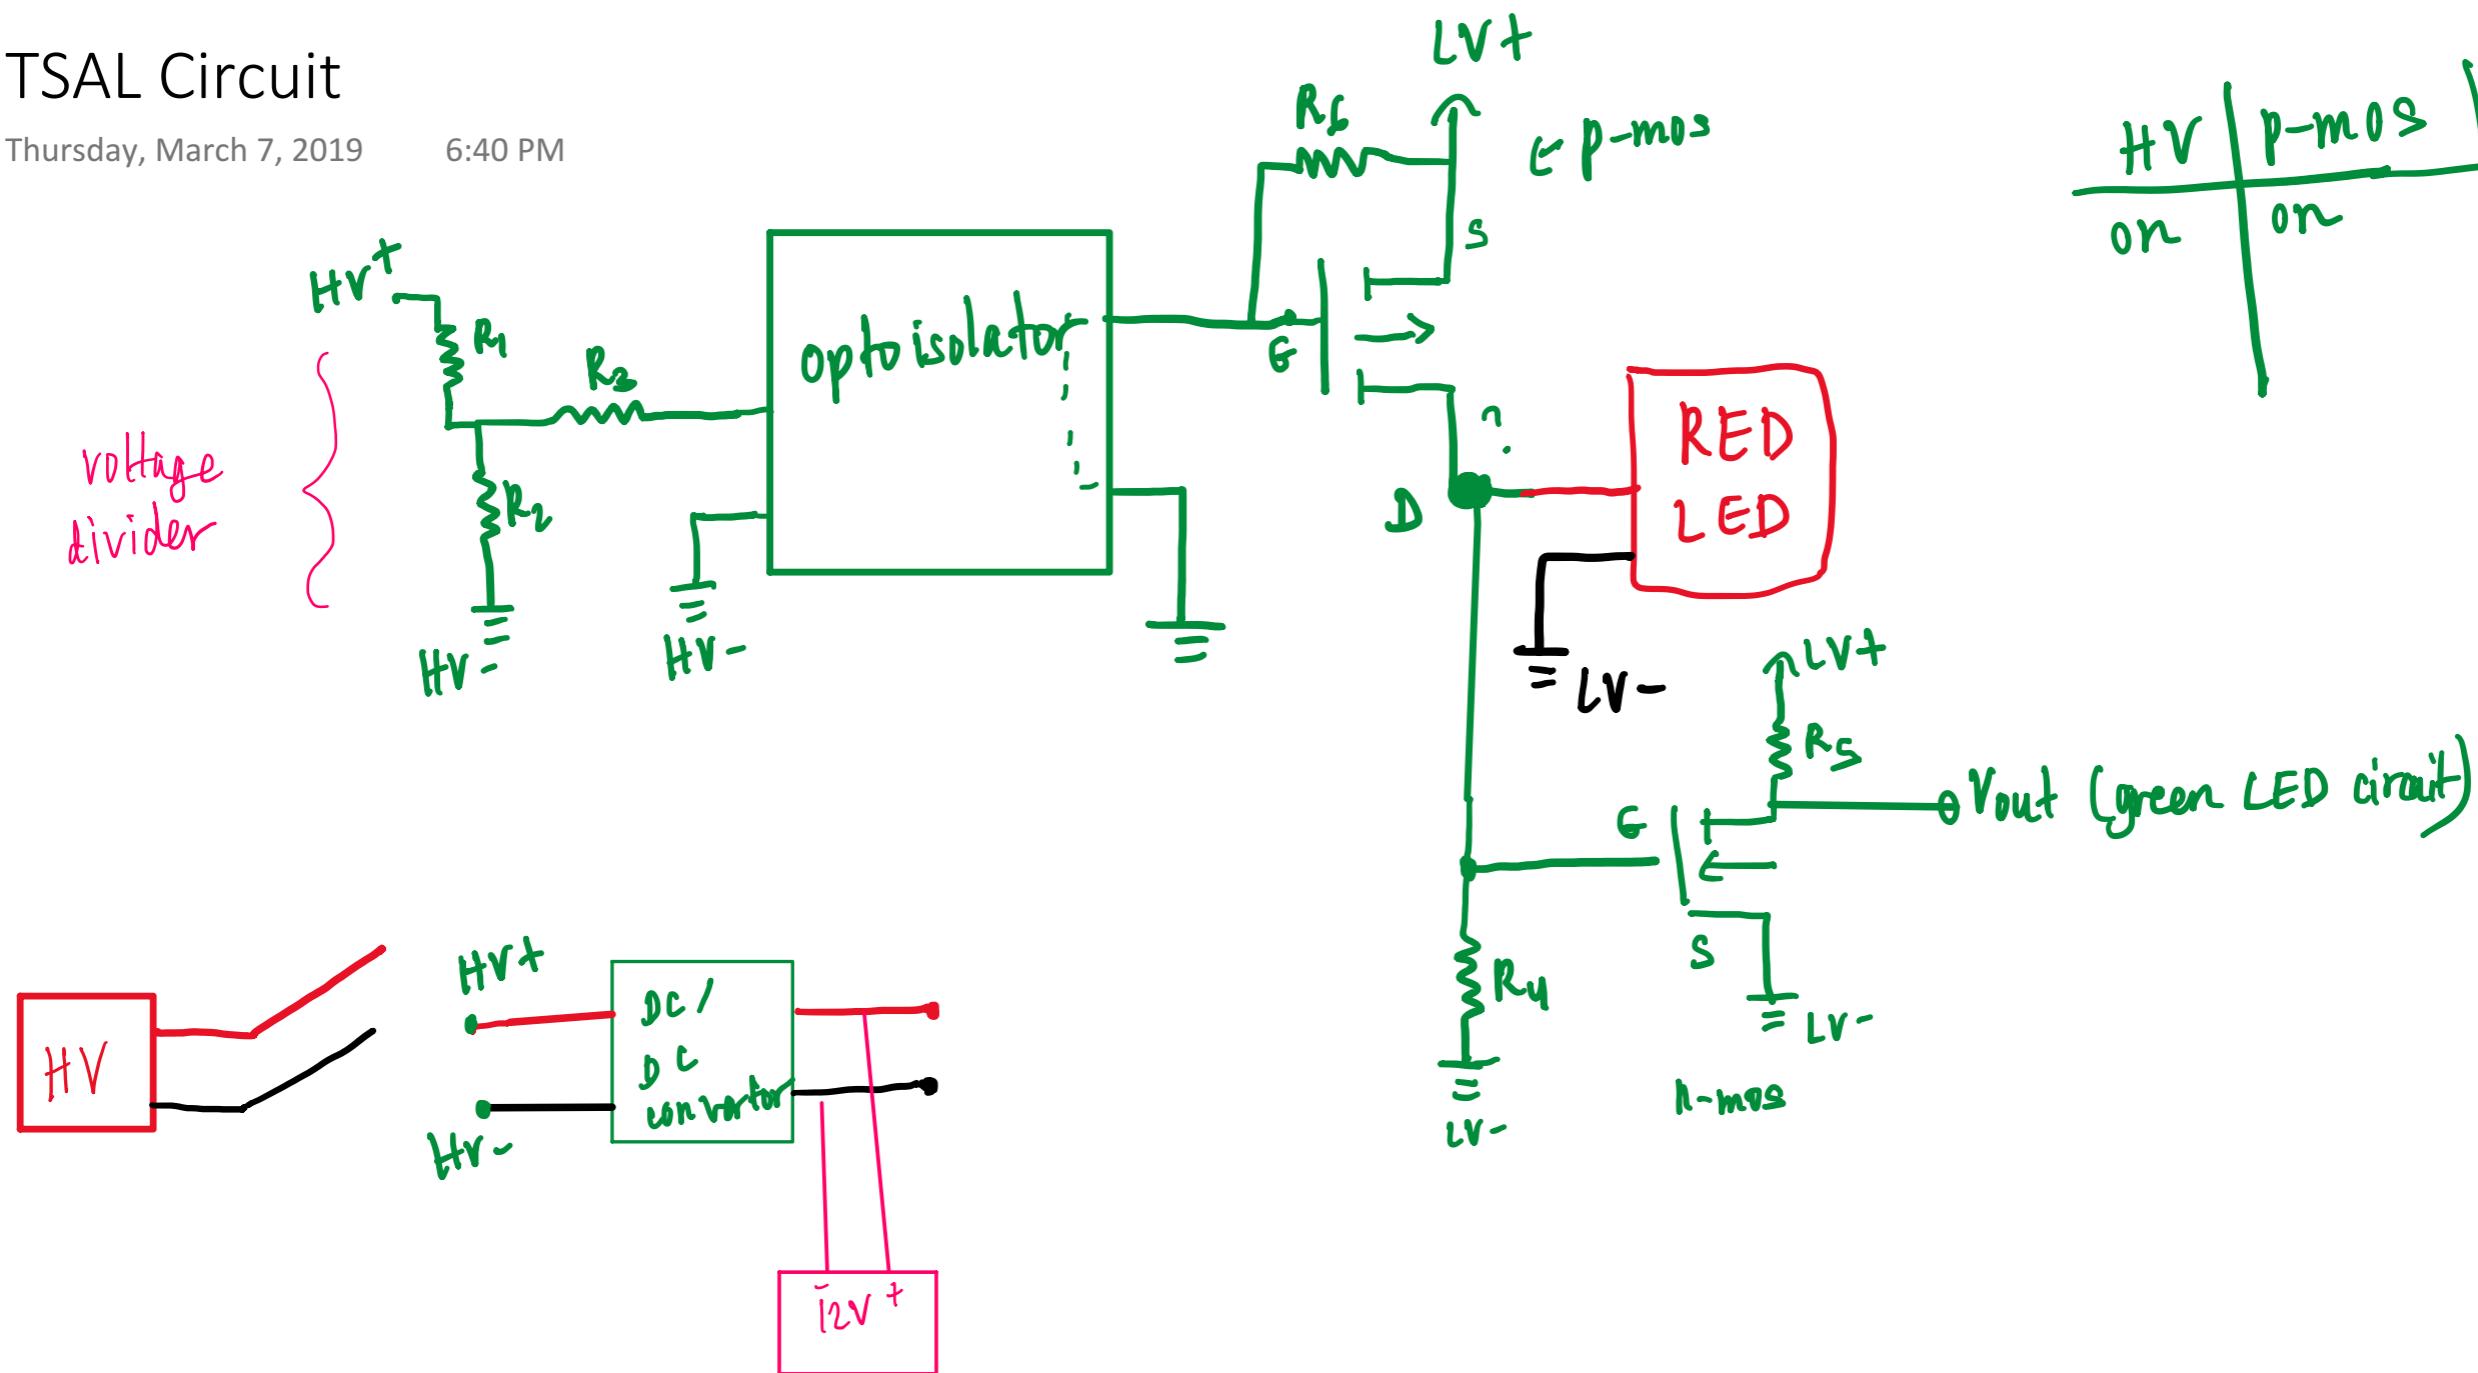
TSAL Circuit

Thursday, March 7, 2019 6:40 PM

LV+

R6

← p-mos

S

G

?

D

RED LED

LV-

HV+

R1

R3

optoisolator

voltage divider

R2

HV-

HV-

HV | p-mos
on | on

LV+

R5

Vout (green LED circuit)

G

S

R4

LV-

LV-

n-mos

HV

HV+

DC/DC converter

HV-

-12V +